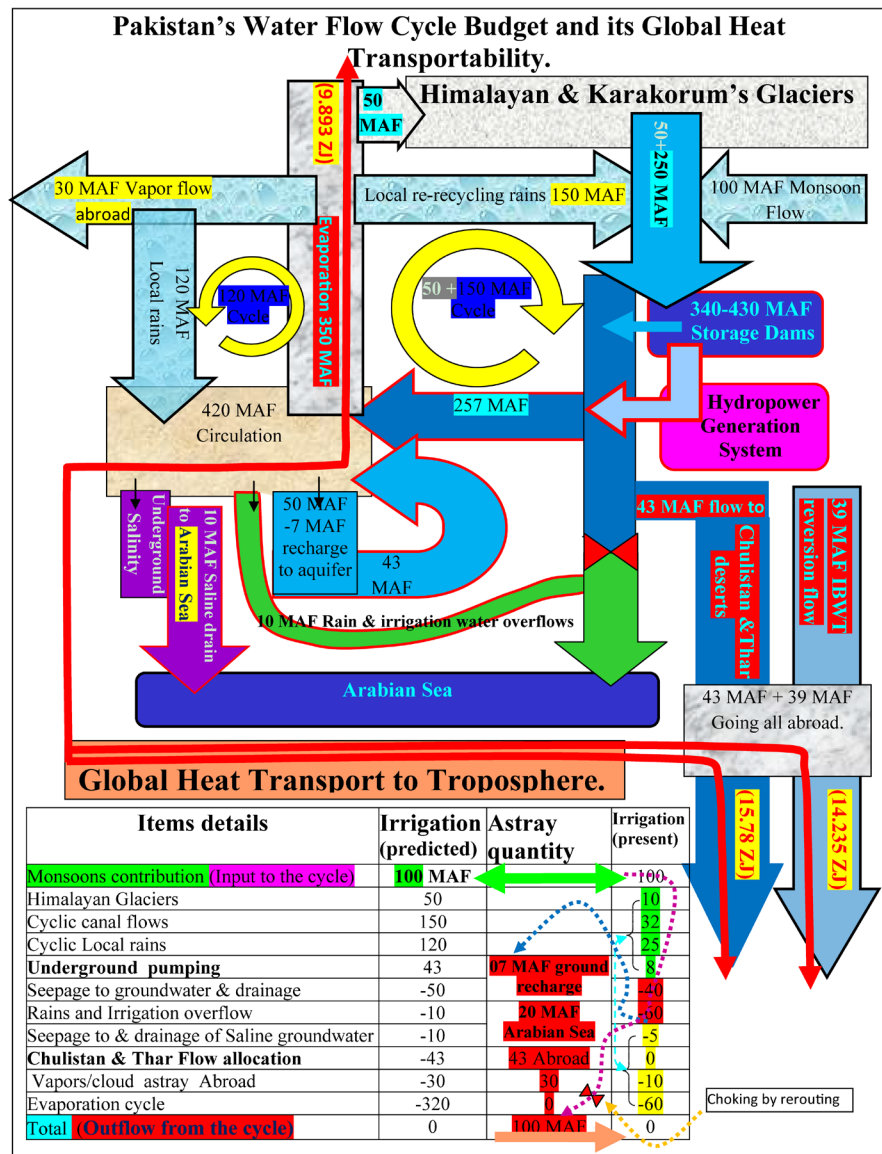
Pakistan's Water Flow Cycle Budget and its Global Heat Transportability.

(9.893 ZJ)

50 MAF

Himalayan & Karakorum's Glaciers

30 MAF Vapor flow abroad

Local re-recycling rains 150 MAF

50+250 MAF

100 MAF Monsoon Flow

120 MAF Local rains

120 MAF Cycle

Evaporation 350 MAF

50 + 150 MAF Cycle

340-430 MAF Storage Dams

420 MAF Circulation

257 MAF

Hydropower Generation System

Underground Salinity

10 MAF Saline drain to Arabian Sea

50 MAF -7 MAF recharge to aquifer

43 MAF

43 MAF flow to Chulistan & Thar deserts

39 MAF IBWT reversion flow

10 MAF Rain & irrigation water overflows

Arabian Sea

43 MAF + 39 MAF Going all abroad.

Global Heat Transport to Troposphere.

(15.78 ZJ)

(14.235 ZJ)

| Items details | Irrigation (predicted) | Astray quantity | Irrigation (present) |
|---|---|---|---|
| Monsoons contribution (Input to the cycle) | 100 MAF | | 100 |
| Himalayan Glaciers | 50 | | 10 |
| Cyclic canal flows | 150 | | 32 |
| Cyclic Local rains | 120 | | 25 |
| Underground pumping | 43 | 07 MAF ground recharge | 8 |
| Seepage to groundwater & drainage | -50 | | -40 |
| Rains and Irrigation overflow | -10 | 20 MAF Arabian Sea | -60 |
| Seepage to & drainage of Saline groundwater | -10 | | -5 |
| Chulistan & Thar Flow allocation | -43 | 43 Abroad | 0 |
| Vapors/cloud astray Abroad | -30 | 30 | -10 |
| Evaporation cycle | -320 | 0 | -60 |
| Total (Outflow from the cycle) | 0 | 100 MAF | 0 |

Choking by rerouting